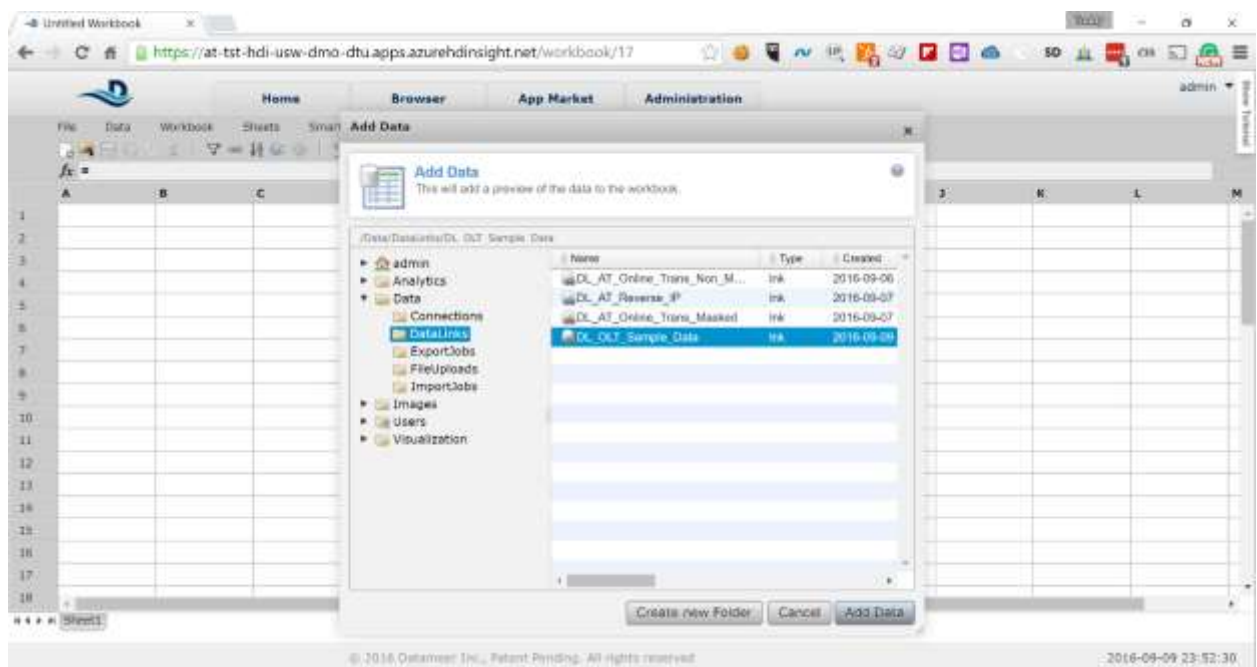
Untitled Workbook ×

https://at-tst-hdi-usw-dmo-dtu.apps.azurehdinsight.net/workbook/17

admin ▼

Home Browser App Market Administration

File Data Workbook Sheets Smart

$f_x$ =

A B C J K L M

1 2 3 4 5 6 7 8 9 10 11 12 13 14 15 16 17 18

Sheet1

Add Data ×

Add Data
This will add a preview of the data to the workbook.

/Data/DataLinks/DL_OLT_Sample_Data

admin
Analytics
Data
Connections
DataLinks
ExportJobs
FileUploads
ImportJobs
Images
Users
Visualization

| Name | Type | Created |
|---|---|---|
| DL_AT_Online_Trans_Non_M... | lnk | 2016-09-06 |
| DL_AT_Reverse_IP | lnk | 2016-09-07 |
| DL_AT_Online_Trans_Masked | lnk | 2016-09-07 |
| DL_OLT_Sample_Data | lnk | 2016-09-09 |

Create new Folder Cancel Add Data

© 2016 Datameer Inc., Patent Pending. All rights reserved

2016-09-09 23:52:30